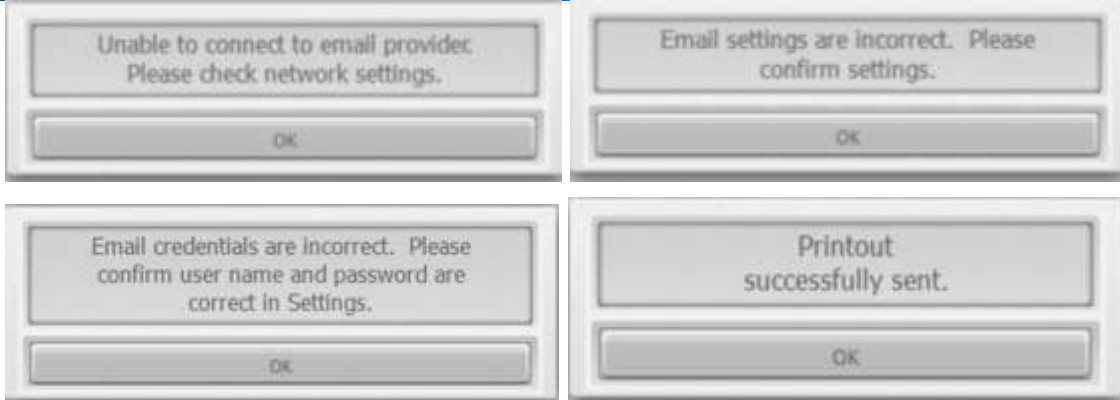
Unable to connect to email provider. Please check network settings.

OK

Email settings are incorrect. Please confirm settings.

OK

Email credentials are incorrect. Please confirm user name and password are correct in Settings.

OK

Printout successfully sent.

OK